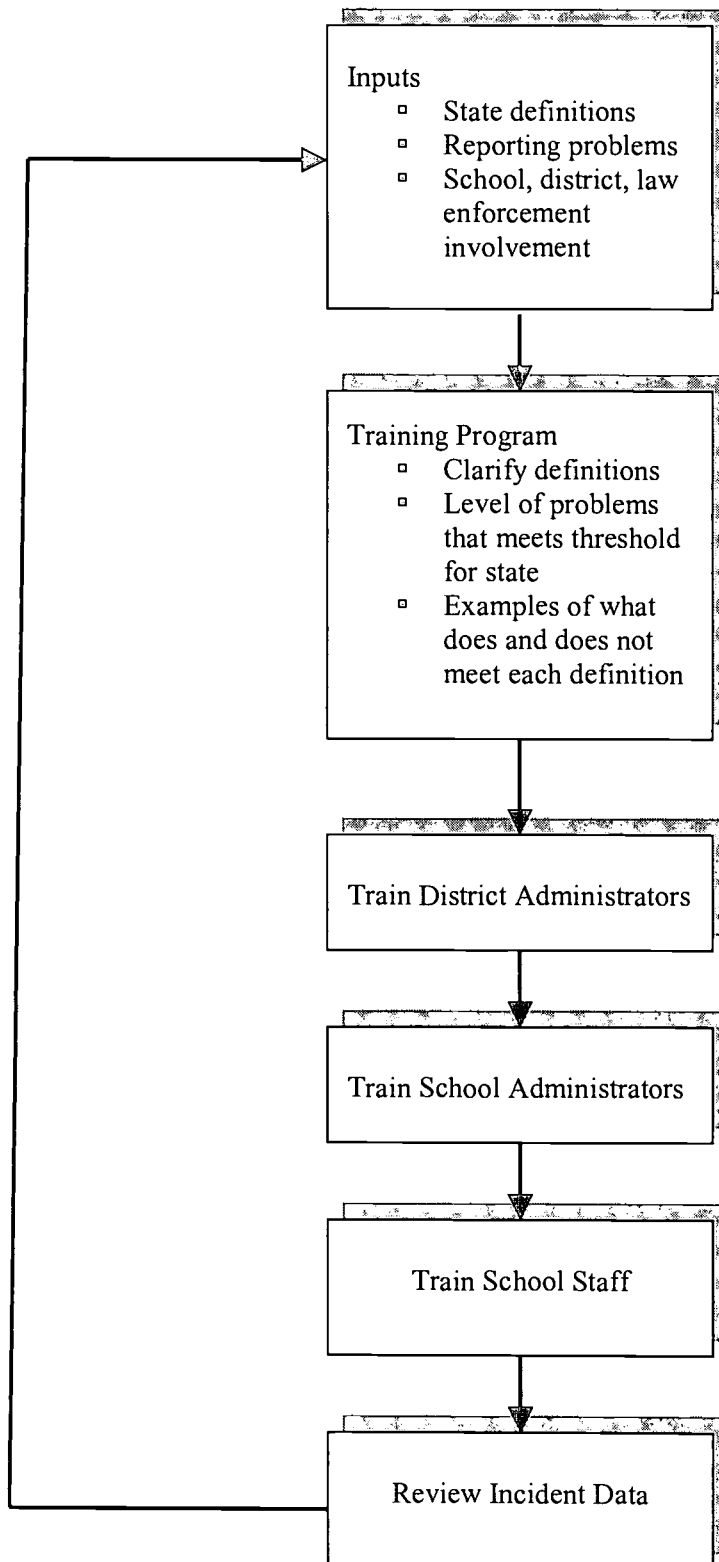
Inputs
- State definitions
- Reporting problems
- School, district, law enforcement involvement

Training Program
- Clarify definitions
- Level of problems that meets threshold for state
- Examples of what does and does not meet each definition

Train District Administrators

Train School Administrators

Train School Staff

Review Incident Data